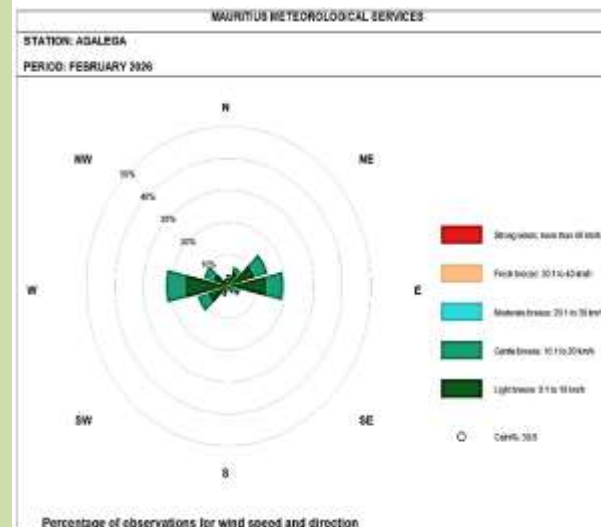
MAURITIUS METEOROLOGICAL SERVICES

STATION: AGALEGA

PERIOD: FEBRUARY 2026

N

NW

NE

W

E

SW

SE

S

50%

40%

30%

20%

10%

Strong winds: more than 40 km/h

Fresh breeze: 30.1 to 40 km/h

Moderate breeze: 20.1 to 30 km/h

Gentle breeze: 10.1 to 20 km/h

Light breeze: 0.1 to 10 km/h

Calm%: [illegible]

Percentage of observations for wind speed and direction